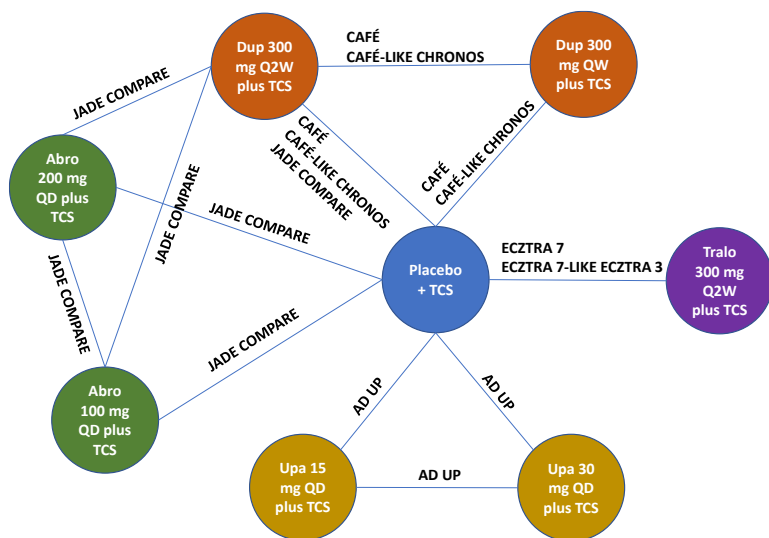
Dup 300 mg Q2W plus TCS

CAFÉ
CAFÉ-LIKE CHRONOS

Dup 300 mg QW plus TCS

JADE COMPARE

Abro 200 mg QD plus TCS

CAFÉ
CAFÉ-LIKE CHRONOS
JADE COMPARE

CAFÉ
CAFÉ-LIKE CHRONOS

JADE COMPARE

JADE COMPARE

ECZTRA 7
ECZTRA 7-LIKE ECZTRA 3

Placebo + TCS

Tralo 300 mg Q2W plus TCS

JADE COMPARE

JADE COMPARE

Abro 100 mg QD plus TCS

AD UP

AD UP

AD UP

Upa 15 mg QD plus TCS

Upa 30 mg QD plus TCS